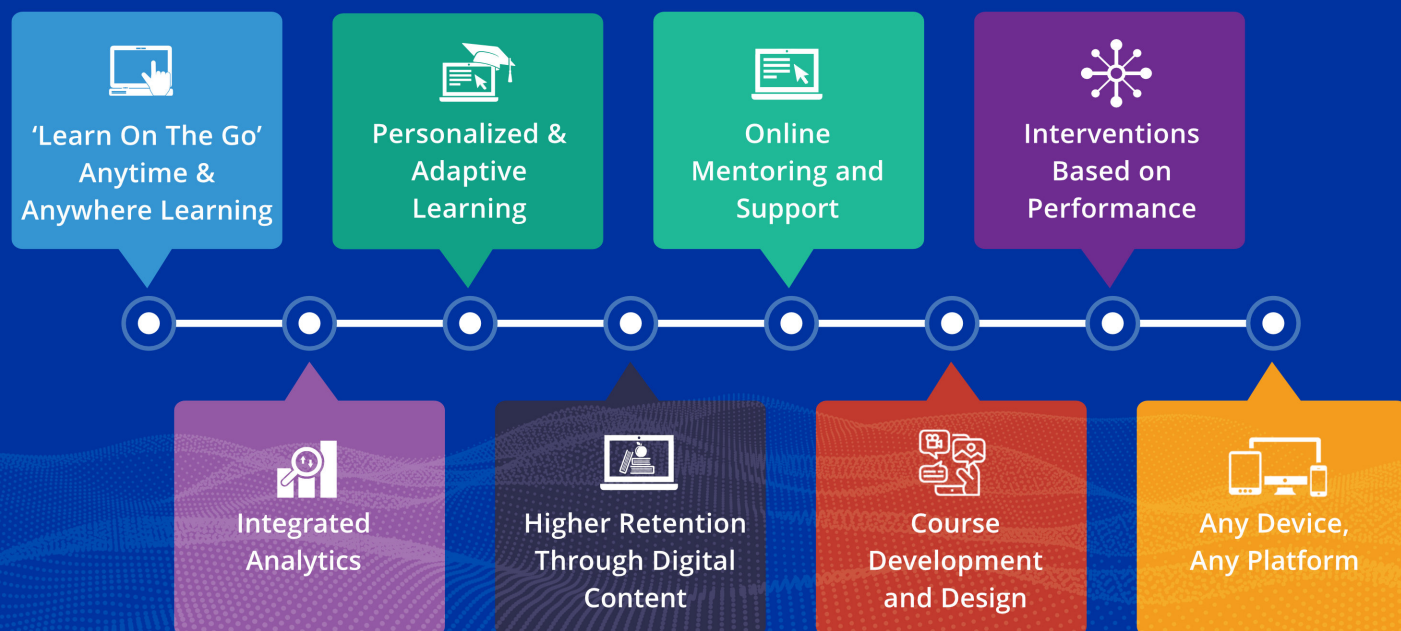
‘Learn On The Go’ Anytime & Anywhere Learning

Personalized & Adaptive Learning

Online Mentoring and Support

Interventions Based on Performance

Integrated Analytics

Higher Retention Through Digital Content

Course Development and Design

Any Device, Any Platform